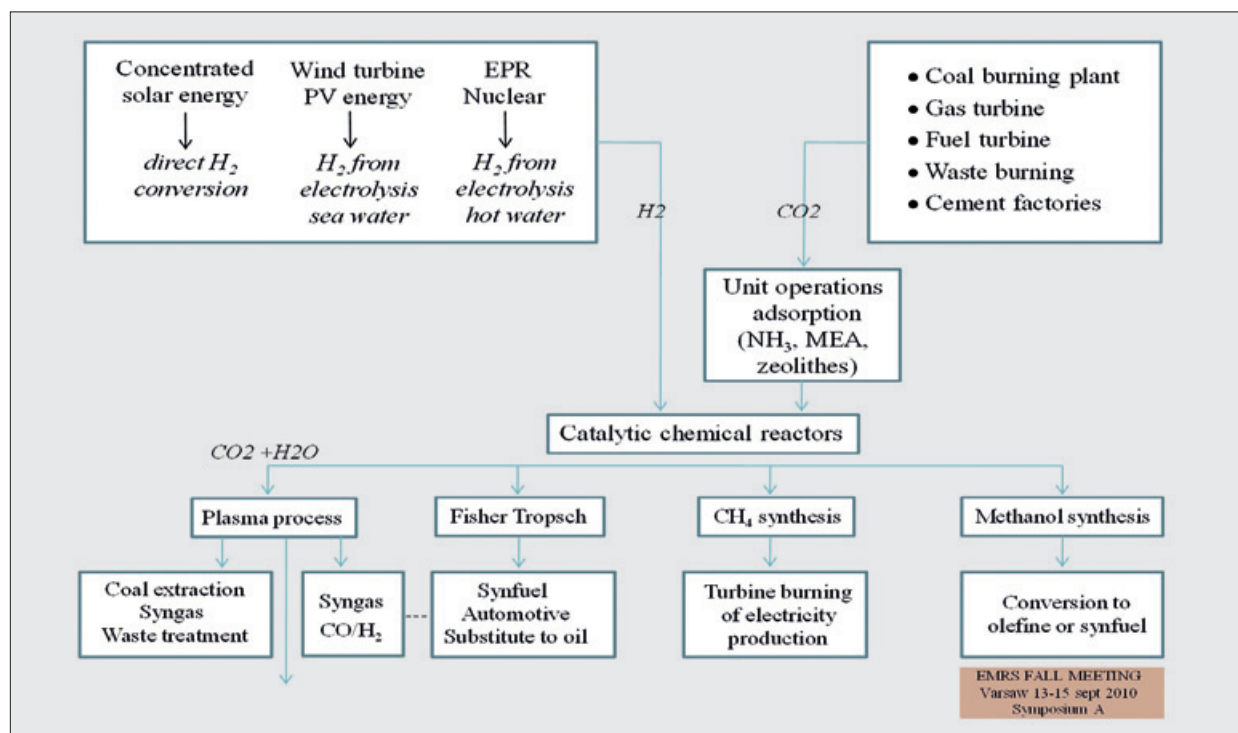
Concentrated solar energy
direct $H_2$ conversion

Wind turbine PV energy
$H_2$ from electrolysis sea water

EPR Nuclear
$H_2$ from electrolysis hot water

H2

• Coal burning plant
• Gas turbine
• Fuel turbine
• Waste burning
• Cement factories

CO2

Unit operations adsorption ($NH_3$, MEA, zeolithes)

Catalytic chemical reactors

CO2 +H2O

Plasma process

Fisher Tropsch

$CH_4$ synthesis

Methanol synthesis

Coal extraction
Syngas
Waste treatment

Syngas
$CO/H_2$

Synfuel
Automotive
Substitute to oil

Turbine burning of electricity production

Conversion to olefine or synfuel

EMRS FALL MEETING
Varsaw 13-15 sept 2010
Symposium A